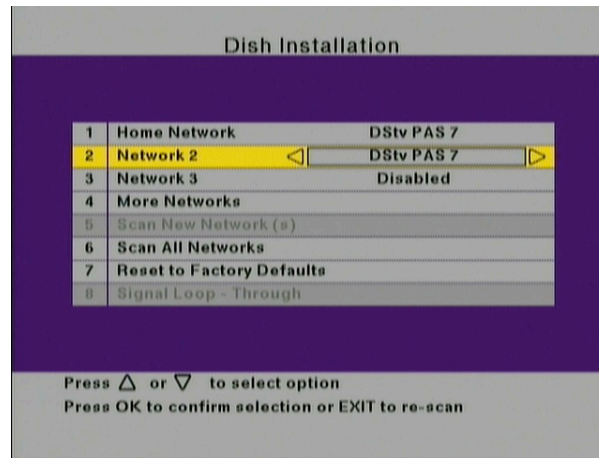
Dish Installation

| 1 | Home Network | DStv PAS 7 |
|---|---|---|
| 2 | Network 2 | ◁ DStv PAS 7 ▷ |
| 3 | Network 3 | Disabled |
| 4 | More Networks | |
| 5 | Scan New Network (s) | |
| 6 | Scan All Networks | |
| 7 | Reset to Factory Defaults | |
| 8 | Signal Loop - Through | |

Press $\triangle$ or $\triangledown$ to select option
Press OK to confirm selection or EXIT to re-scan